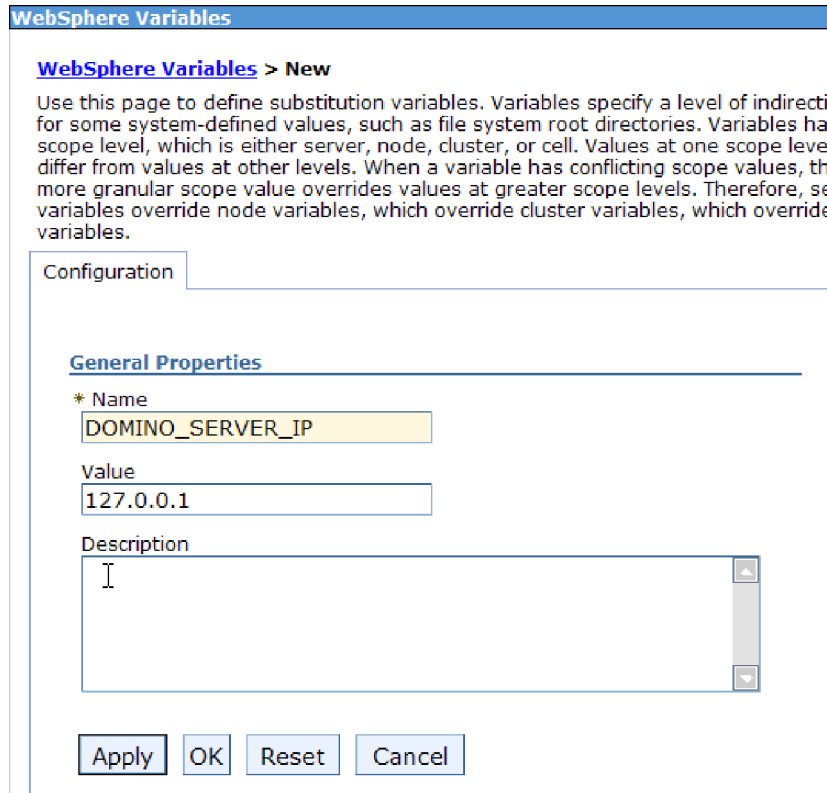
WebSphere Variables

WebSphere Variables > New

Use this page to define substitution variables. Variables specify a level of indirecti for some system-defined values, such as file system root directories. Variables ha scope level, which is either server, node, cluster, or cell. Values at one scope leve differ from values at other levels. When a variable has conflicting scope values, th more granular scope value overrides values at greater scope levels. Therefore, se variables override node variables, which override cluster variables, which override variables.

Configuration

General Properties

* Name
DOMINO_SERVER_IP

Value
127.0.0.1

Description

Apply OK Reset Cancel